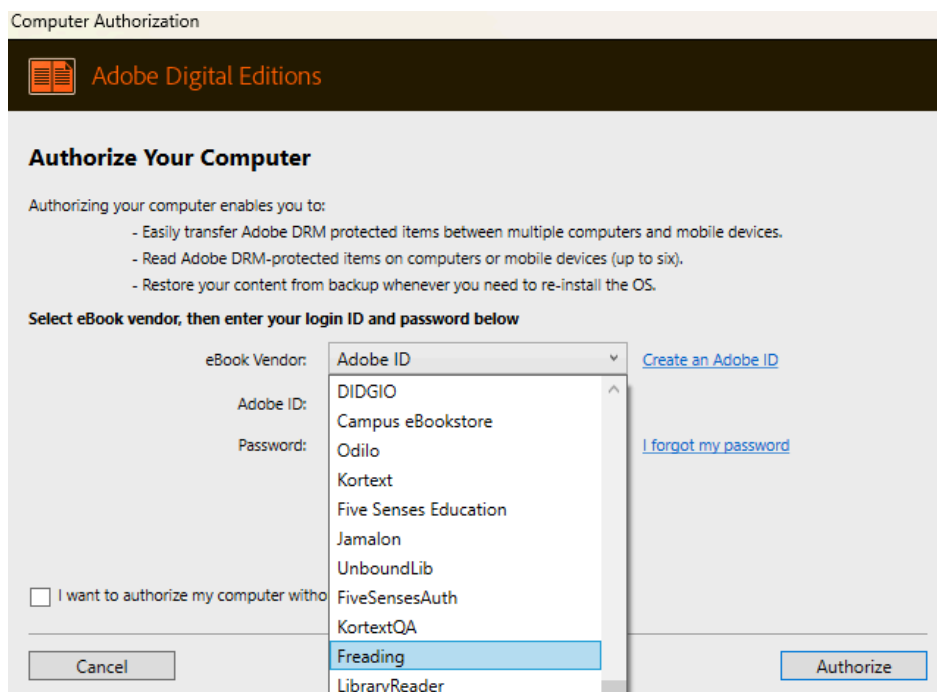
Computer Authorization

Adobe Digital Editions

Authorize Your Computer

Authorizing your computer enables you to:
- Easily transfer Adobe DRM protected items between multiple computers and mobile devices.
- Read Adobe DRM-protected items on computers or mobile devices (up to six).
- Restore your content from backup whenever you need to re-install the OS.

Select eBook vendor, then enter your login ID and password below

eBook Vendor: Adobe ID

Create an Adobe ID

Adobe ID:

Password:

I forgot my password

DIDGIO
Campus eBookstore
Odilo
Kortext
Five Senses Education
Jamalon
UnboundLib
FiveSensesAuth
KortextQA
Freading
LibraryReader

I want to authorize my computer witho

Cancel

Authorize